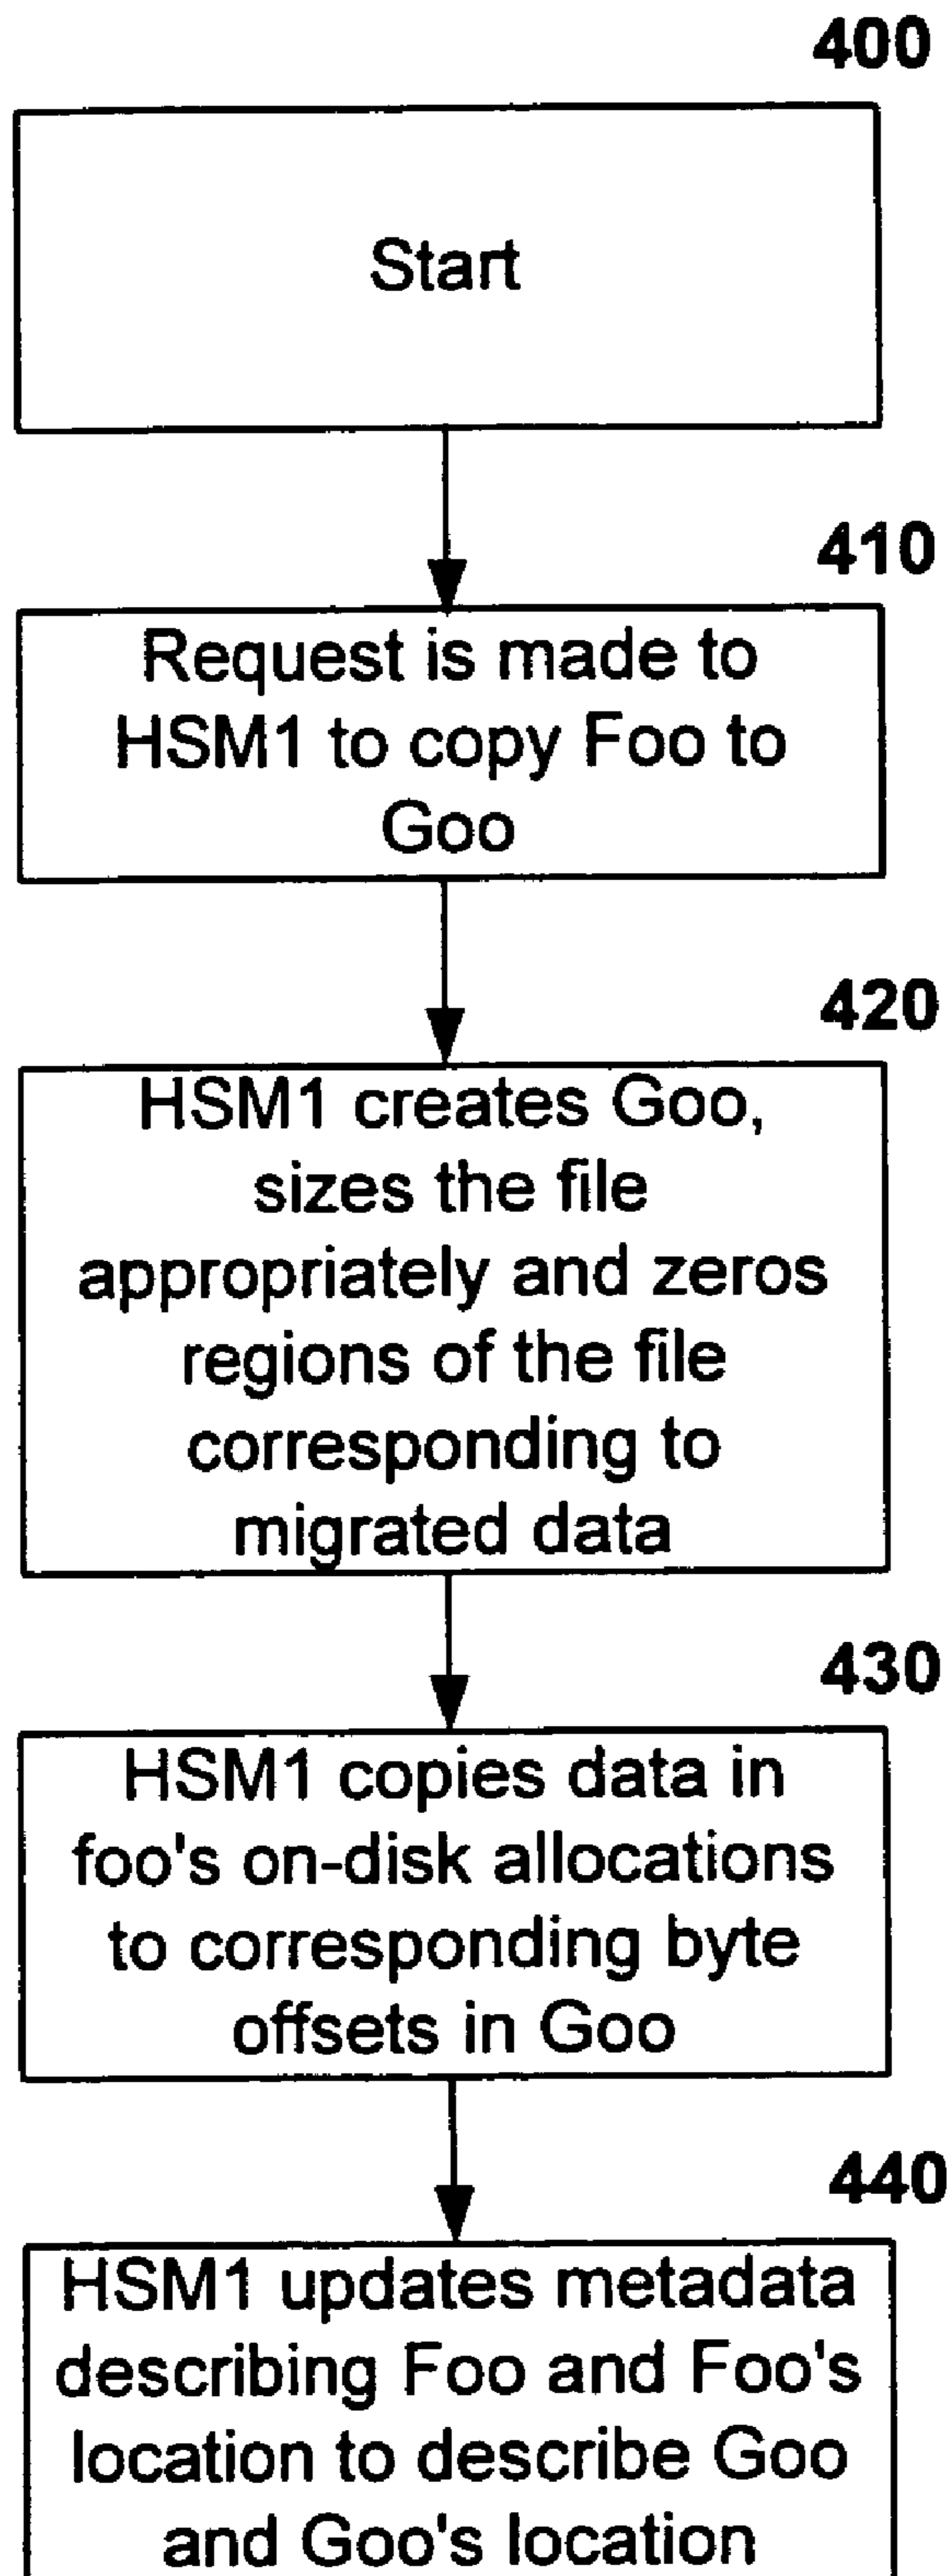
400

Start

410

Request is made to HSM1 to copy Foo to Goo

420

HSM1 creates Goo, sizes the file appropriately and zeros regions of the file corresponding to migrated data

430

HSM1 copies data in foo's on-disk allocations to corresponding byte offsets in Goo

440

HSM1 updates metadata describing Foo and Foo's location to describe Goo and Goo's location